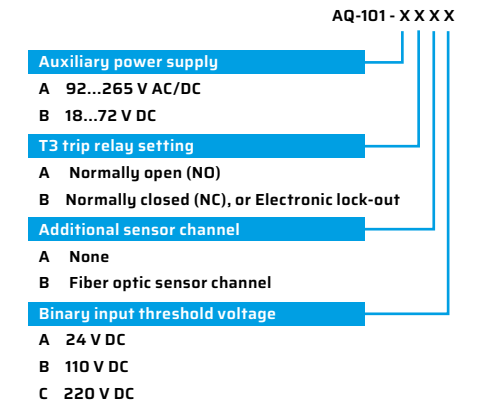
AQ-101 - X X X X

Auxiliary power supply

A 92...265 V AC/DC

B 18...72 V DC

T3 trip relay setting

A Normally open (NO)

B Normally closed (NC), or Electronic lock-out

Additional sensor channel

A None

B Fiber optic sensor channel

Binary input threshold voltage

A 24 V DC

B 110 V DC

C 220 V DC